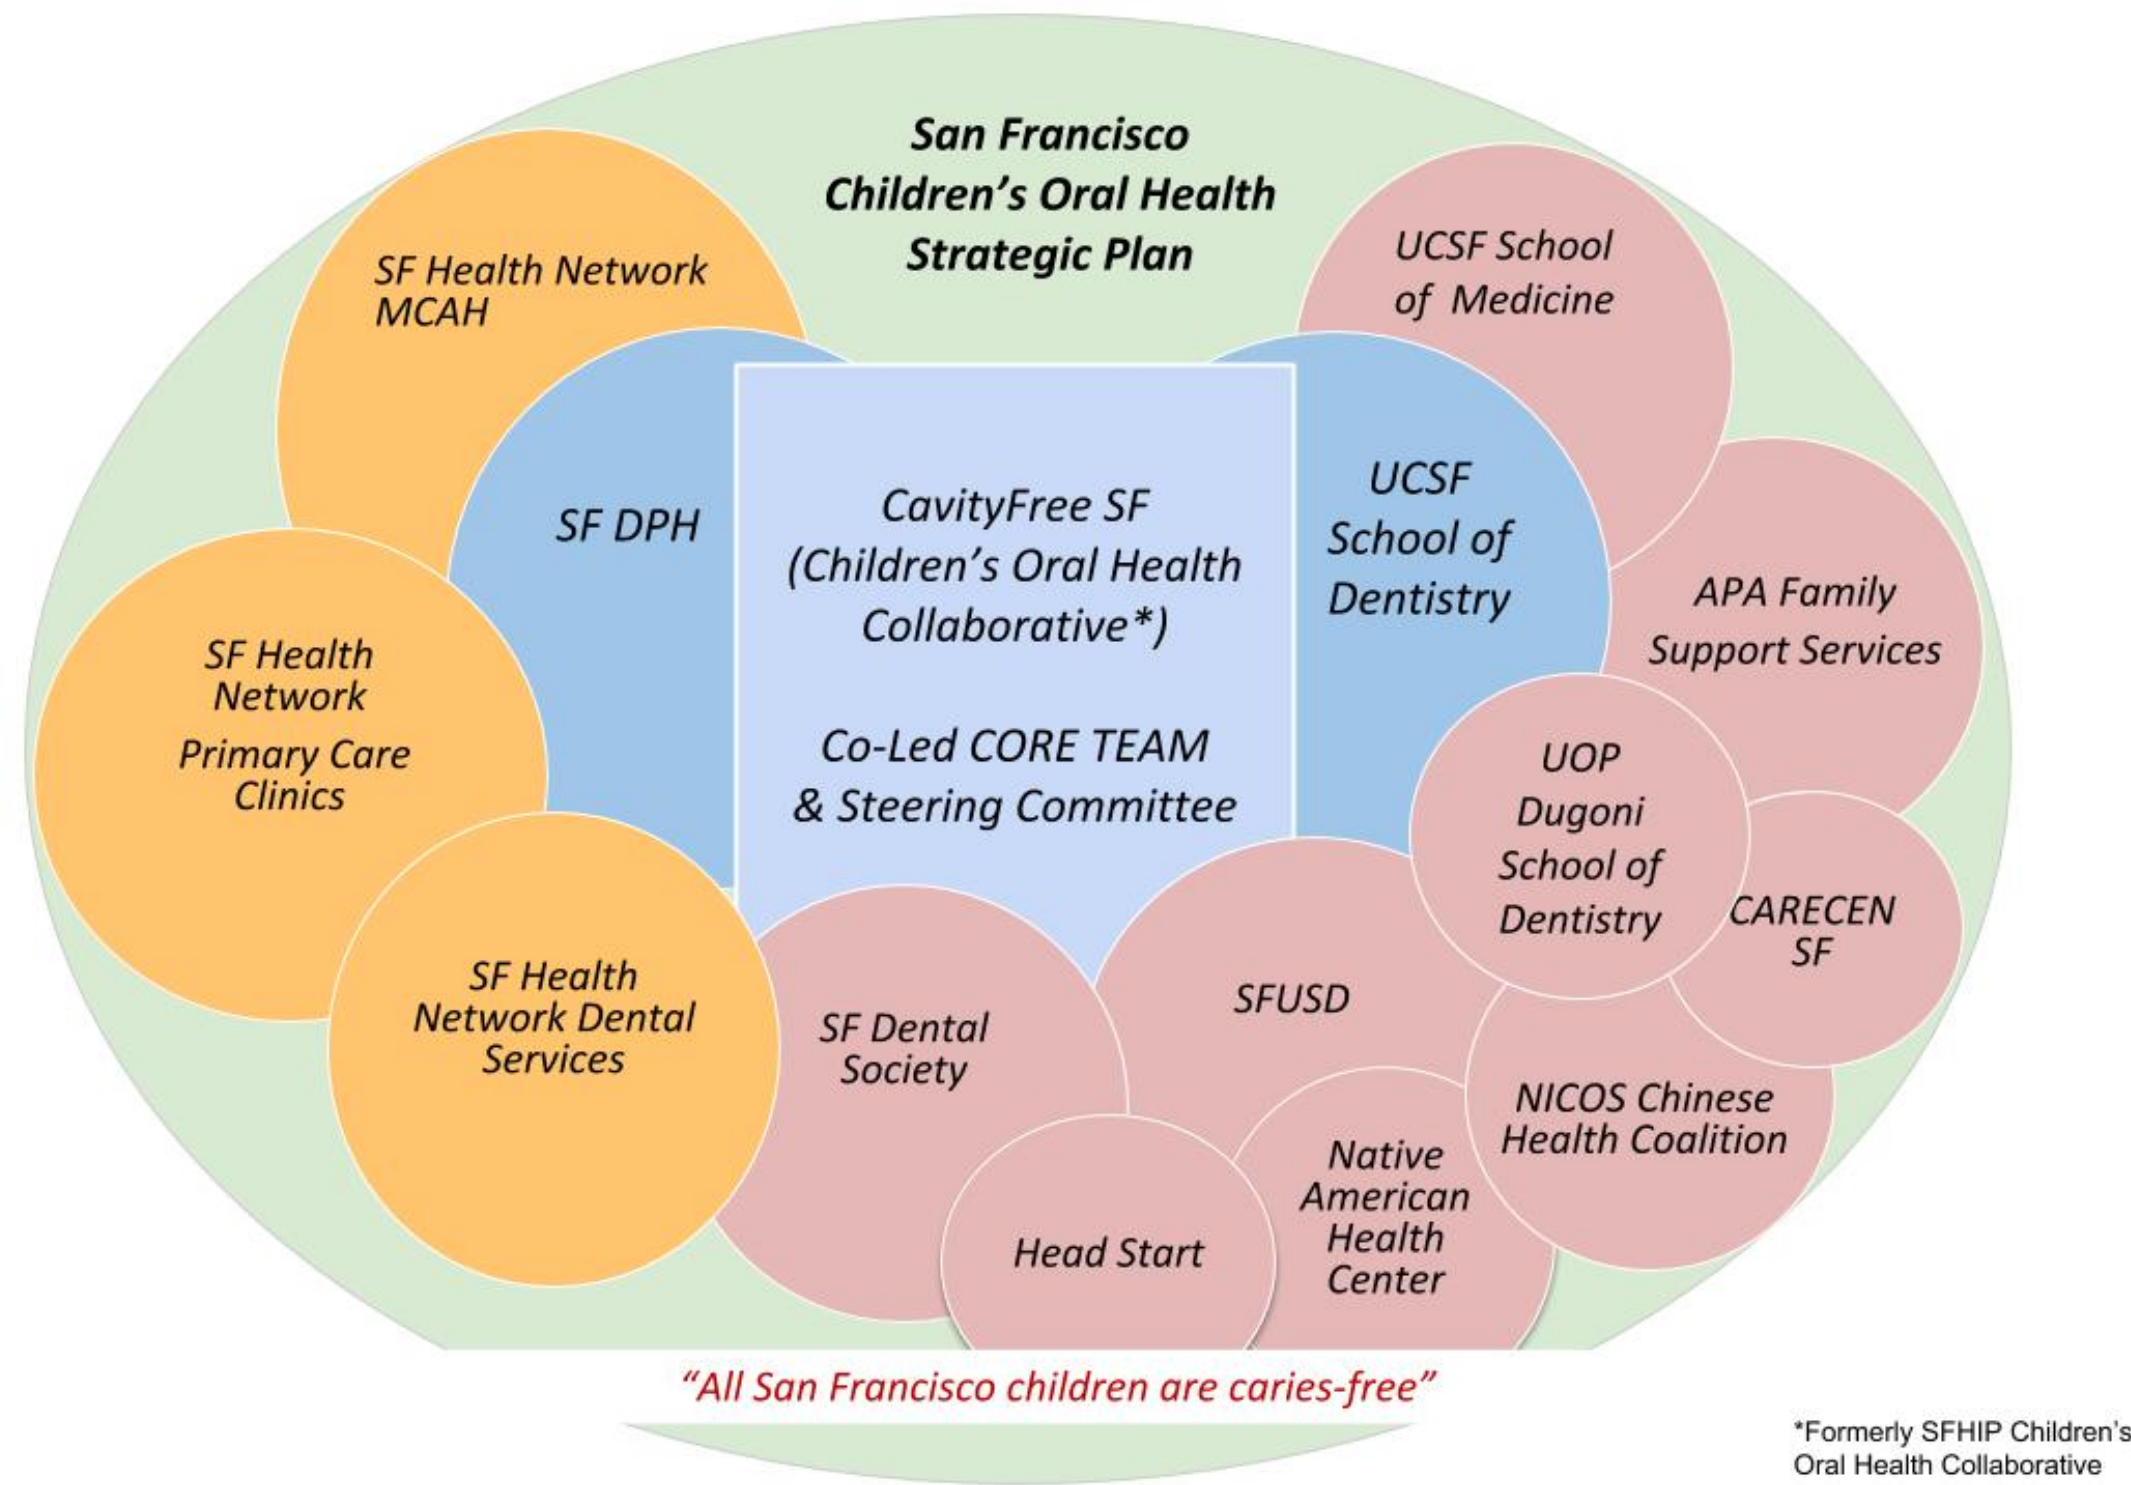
San Francisco Children's Oral Health Strategic Plan

SF Health Network MCAH

UCSF School of Medicine

SF DPH

CavityFree SF (Children's Oral Health Collaborative*)

Co-Led CORE TEAM & Steering Committee

UCSF School of Dentistry

APA Family Support Services

SF Health Network Primary Care Clinics

UOP Dugoni School of Dentistry

CARECEN SF

SF Health Network Dental Services

SF Dental Society

SFUSD

NICOS Chinese Health Coalition

Head Start

Native American Health Center

"All San Francisco children are caries-free"

*Formerly SFHIP Children's Oral Health Collaborative